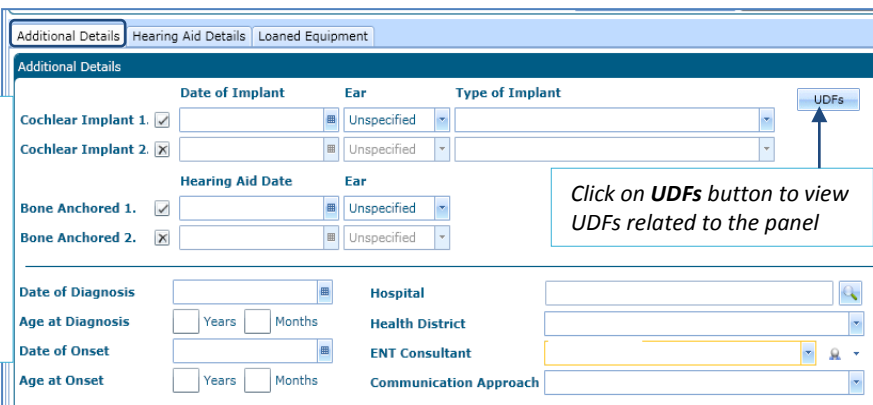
Additional Details | Hearing Aid Details | Loaned Equipment

Additional Details

Date of Implant | Ear | Type of Implant

UDFs

Cochlear Implant 1. Unspecified

Cochlear Implant 2. Unspecified

Hearing Aid Date | Ear

Bone Anchored 1. Unspecified

Bone Anchored 2. Unspecified

*Click on **UDFs** button to view UDFs related to the panel*

Date of Diagnosis

Age at Diagnosis Years Months

Date of Onset

Age at Onset Years Months

Hospital

Health District

ENT Consultant

Communication Approach